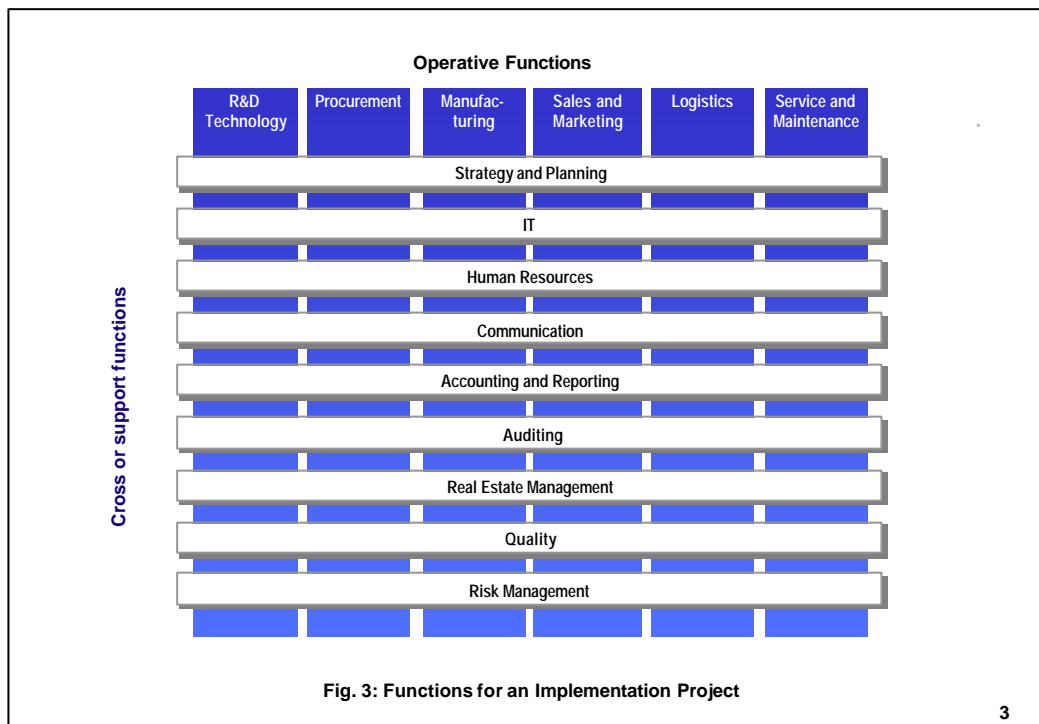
Operative Functions

R&D Technology

Procurement

Manufacturing

Sales and Marketing

Logistics

Service and Maintenance

Cross or support functions

Strategy and Planning

IT

Human Resources

Communication

Accounting and Reporting

Auditing

Real Estate Management

Quality

Risk Management

Fig. 3: Functions for an Implementation Project

3